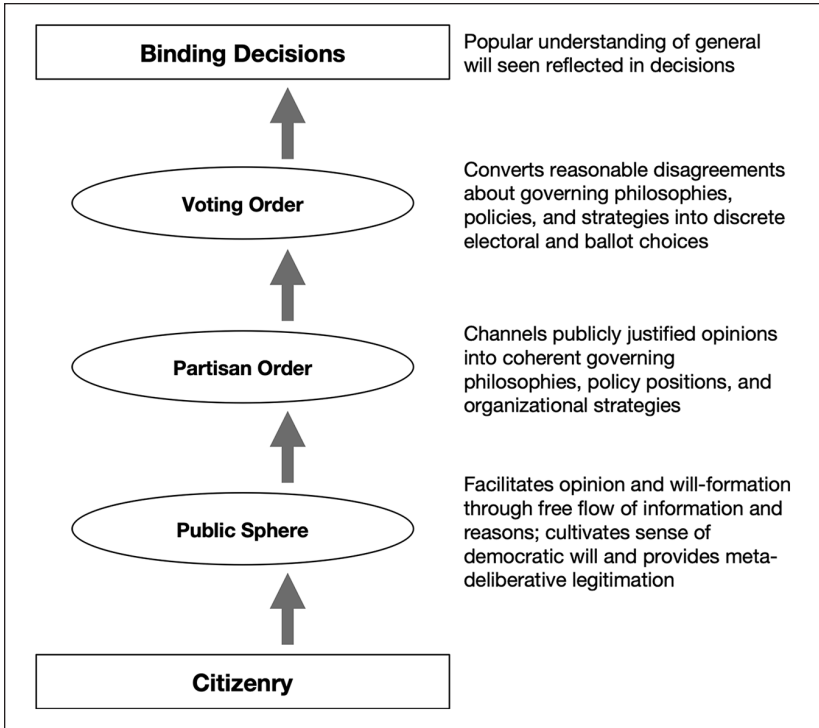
Binding Decisions

Popular understanding of general will seen reflected in decisions

Voting Order

Converts reasonable disagreements about governing philosophies, policies, and strategies into discrete electoral and ballot choices

Partisan Order

Channels publicly justified opinions into coherent governing philosophies, policy positions, and organizational strategies

Public Sphere

Facilitates opinion and will-formation through free flow of information and reasons; cultivates sense of democratic will and provides meta-deliberative legitimation

Citizenry